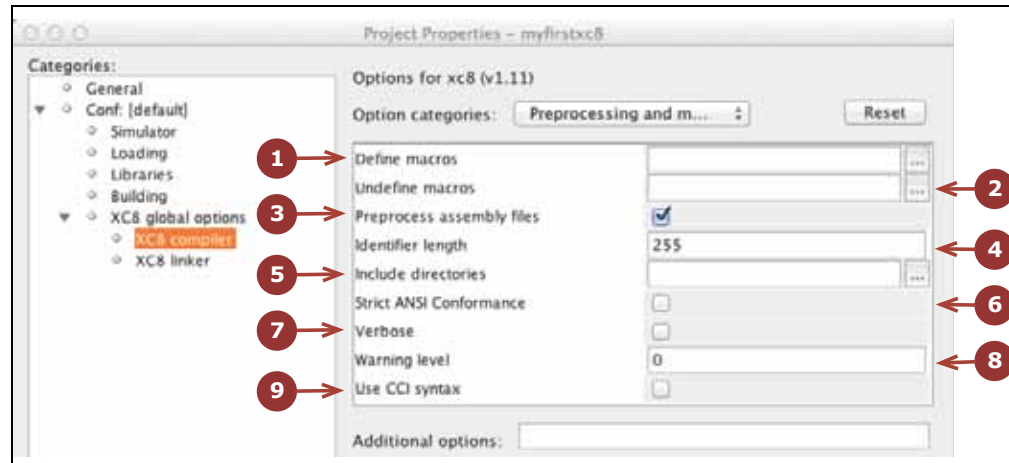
Project Properties – myfirstxc8

Categories:
General
Conf: [default]
Simulator
Loading
Libraries
Building
XC8 global options
XC8 compiler
XC8 linker

Options for xc8 (v1.11)

Option categories: Preprocessing and m...

Reset

| | |
|---|---|
| Define macros | ... |
| Undefine macros | ... |
| Preprocess assembly files | ☑ |
| Identifier length | 255 |
| Include directories | ... |
| Strict ANSI Conformance | ☐ |
| Verbose | ☐ |
| Warning level | 0 |
| Use CCI syntax | ☐ |

Additional options:

1
2
3
4
5
6
7
8
9